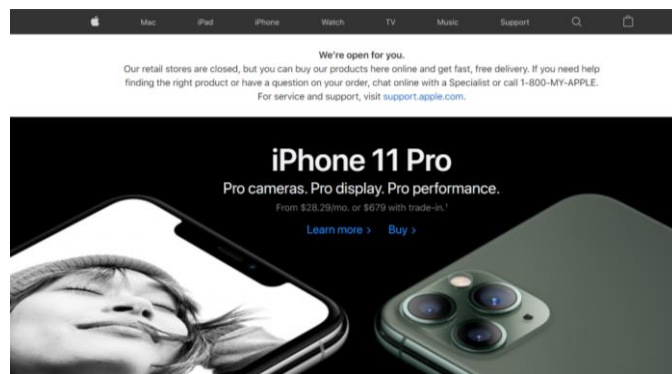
Mac iPad iPhone Watch TV Music Support

We're open for you.

Our retail stores are closed, but you can buy our products here online and get fast, free delivery. If you need help finding the right product or have a question on your order, chat online with a Specialist or call 1-800-MY-APPLE. For service and support, visit support.apple.com.

iPhone 11 Pro

Pro cameras. Pro display. Pro performance.

From $28.29/mo. or $679 with trade-in.$^1$

Learn more › Buy ›